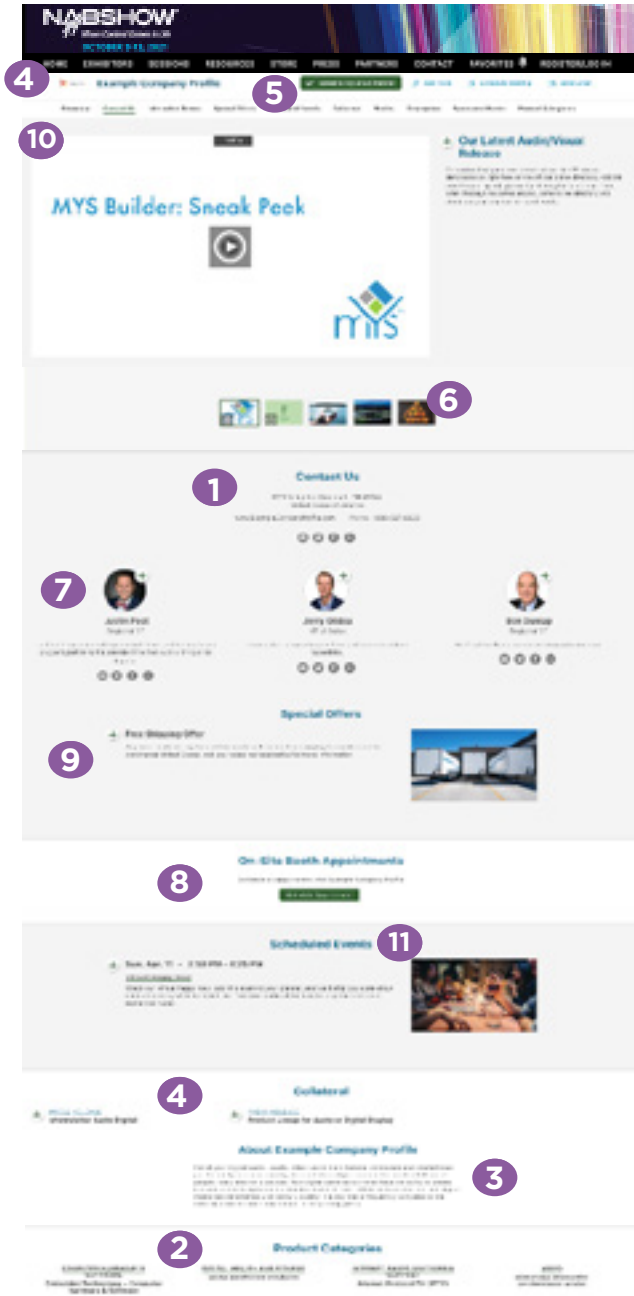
NABSHOW

OCTOBER 9-13, 2021

HOME EXHIBITORS SESSIONS RESOURCES STORE PRESS PARTNERS CONTACT FAVORITES REGISTER/LOGIN

4

Example Company Profile

5

10

Our Latest Audio/Visual Release

MYS Builder: Sneak Peek

mys

6

Contact Us

1

7

Justin Peck

Jerry Gildea

Bob Dunlap

Special Offers

Free Shipping Offer

9

On-Site Booth Appointments

8

Scheduled Events

11

4

Collateral

About Example Company Profile

3

2

Product Categories